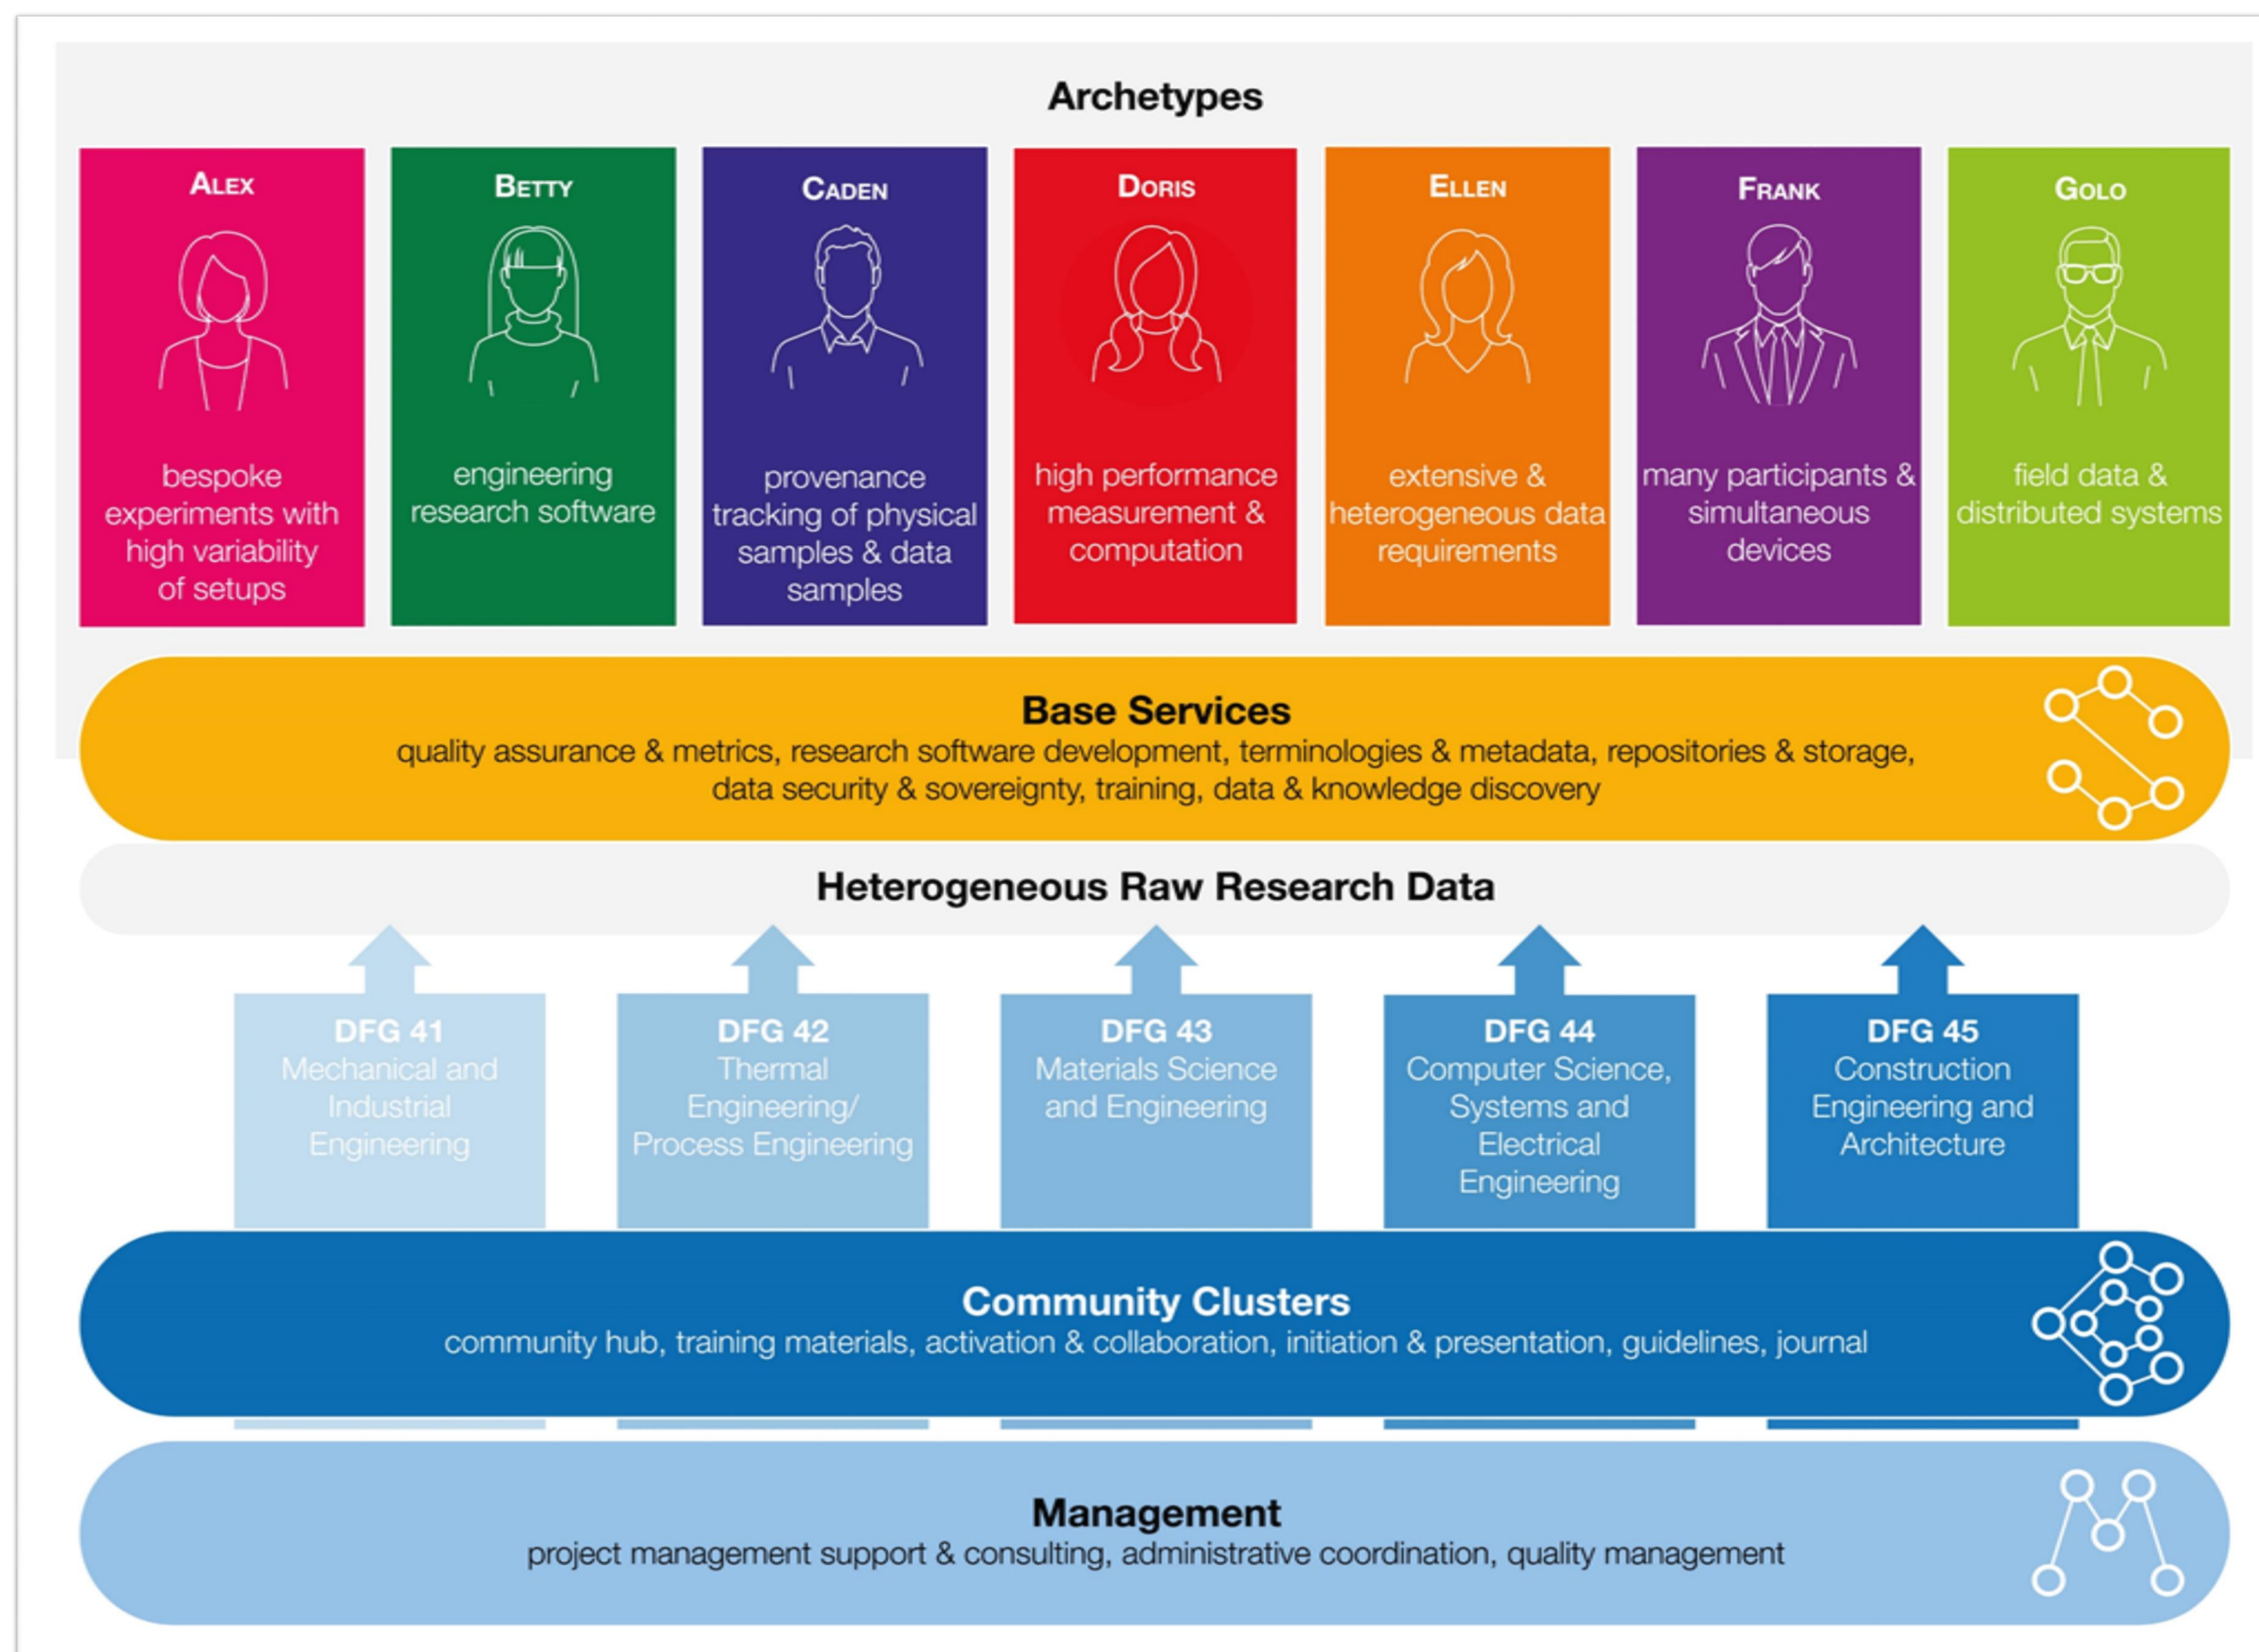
Archetypes

ALEX
bespoke experiments with high variability of setups

BETTY
engineering research software

CADEN
provenance tracking of physical samples & data samples

DORIS
high performance measurement & computation

ELLEN
extensive & heterogeneous data requirements

FRANK
many participants & simultaneous devices

GOLO
field data & distributed systems

Base Services
quality assurance & metrics, research software development, terminologies & metadata, repositories & storage, data security & sovereignty, training, data & knowledge discovery

Heterogeneous Raw Research Data

DFG 41
Mechanical and Industrial Engineering

DFG 42
Thermal Engineering/ Process Engineering

DFG 43
Materials Science and Engineering

DFG 44
Computer Science, Systems and Electrical Engineering

DFG 45
Construction Engineering and Architecture

Community Clusters
community hub, training materials, activation & collaboration, initiation & presentation, guidelines, journal

Management
project management support & consulting, administrative coordination, quality management